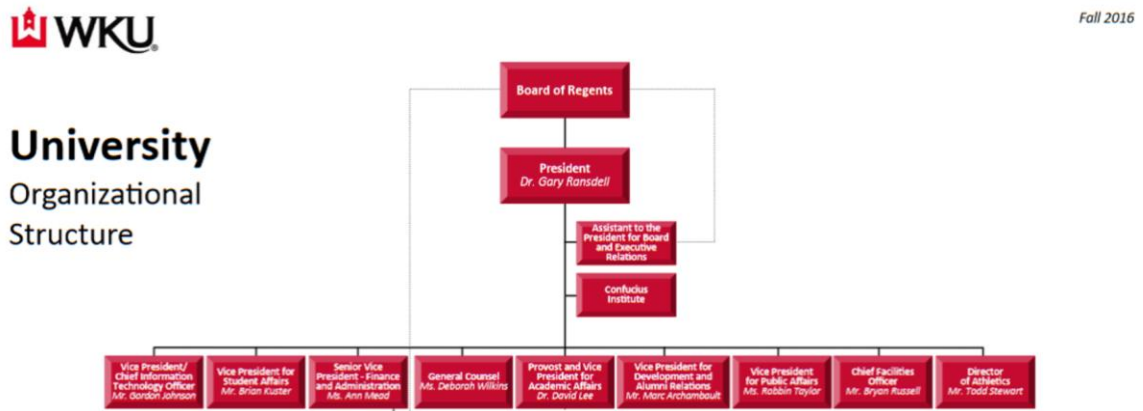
WKU

Fall 2016

University
Organizational
Structure

Board of Regents

President
Dr. Gary Ransdell

Assistant to the President for Board and Executive Relations

Confucius Institute

Vice President/ Chief Information Technology Officer
Mr. Gordon Johnson

Vice President for Student Affairs
Mr. Brian Kuster

Senior Vice President - Finance and Administration
Ms. Ann Mead

General Counsel
Ms. Deborah Wilkins

Provost and Vice President for Academic Affairs
Dr. David Lee

Vice President for Development and Alumni Relations
Mr. Marc Archambault

Vice President for Public Affairs
Ms. Robbin Taylor

Chief Facilities Officer
Mr. Bryan Russell

Director of Athletics
Mr. Todd Stewart